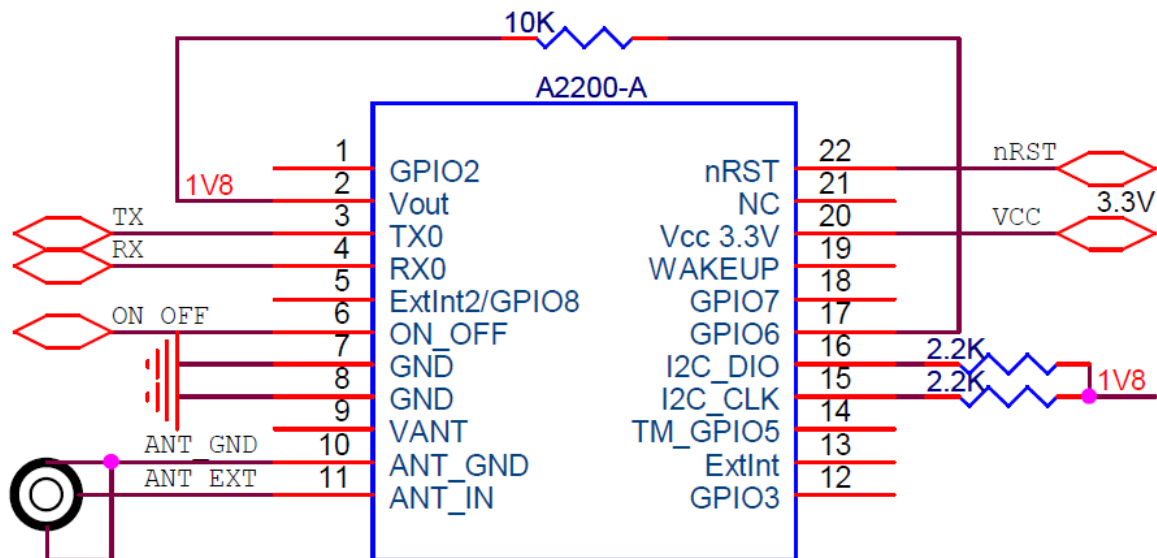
10K

A2200-A

1 GPIO2
1V8
2 Vout
TX
3 TX0
RX
4 RX0
5 ExtInt2/GPIO8
ON_OFF
6 ON_OFF
7 GND
8 GND
9 VANT
ANT_GND
10 ANT_GND
ANT_EXT
11 ANT_IN

nRST 22
nRST
3.3V
NC 21
Vcc 3.3V 20
VCC
WAKEUP 19
GPIO7 18
GPIO6 17
I2C_DIO 16
2.2K
I2C_CLK 15
2.2K
1V8
TM_GPIO5 14
ExtInt 13
GPIO3 12